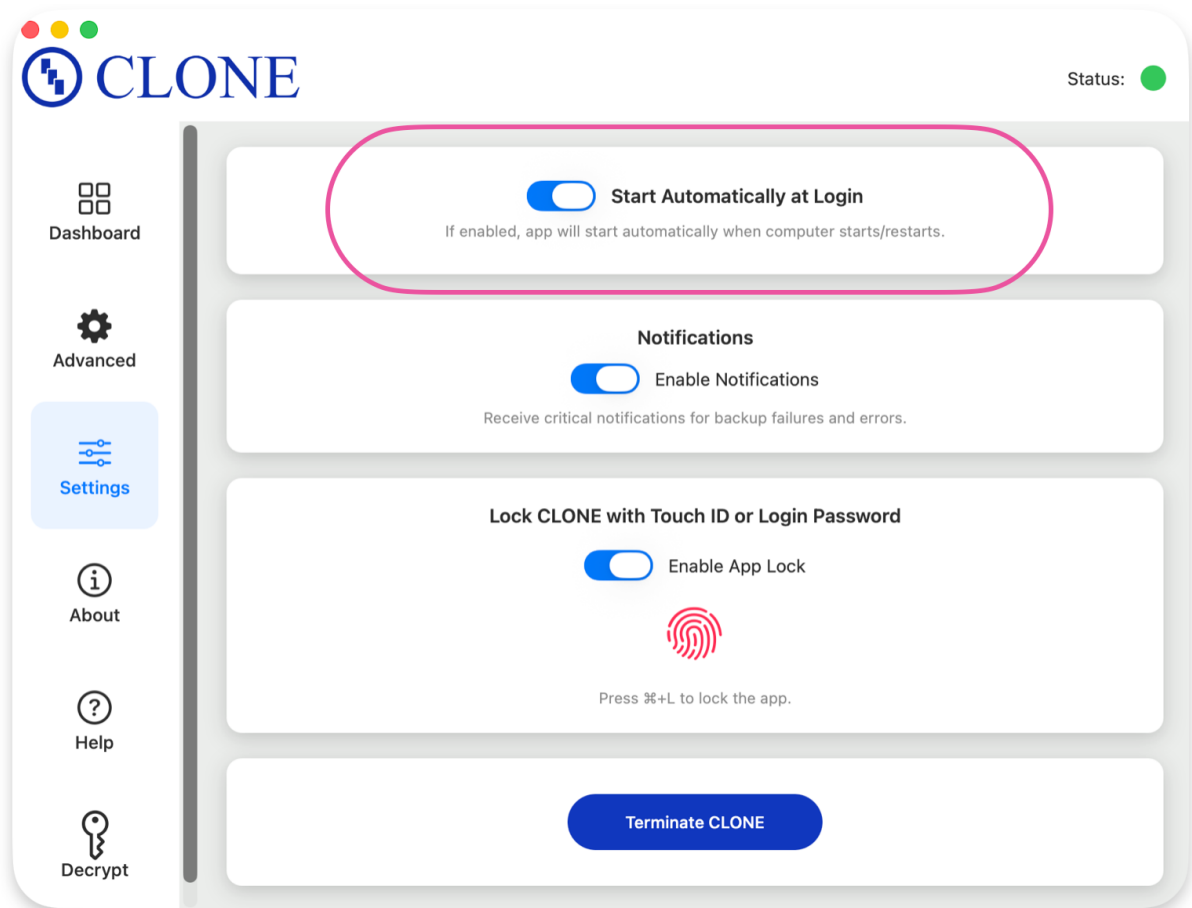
CLONE

Status:

Dashboard

Advanced

Settings

About

Help

Decrypt

Start Automatically at Login

If enabled, app will start automatically when computer starts/restarts.

Notifications

Enable Notifications

Receive critical notifications for backup failures and errors.

Lock CLONE with Touch ID or Login Password

Enable App Lock

Press ⌘+L to lock the app.

Terminate CLONE